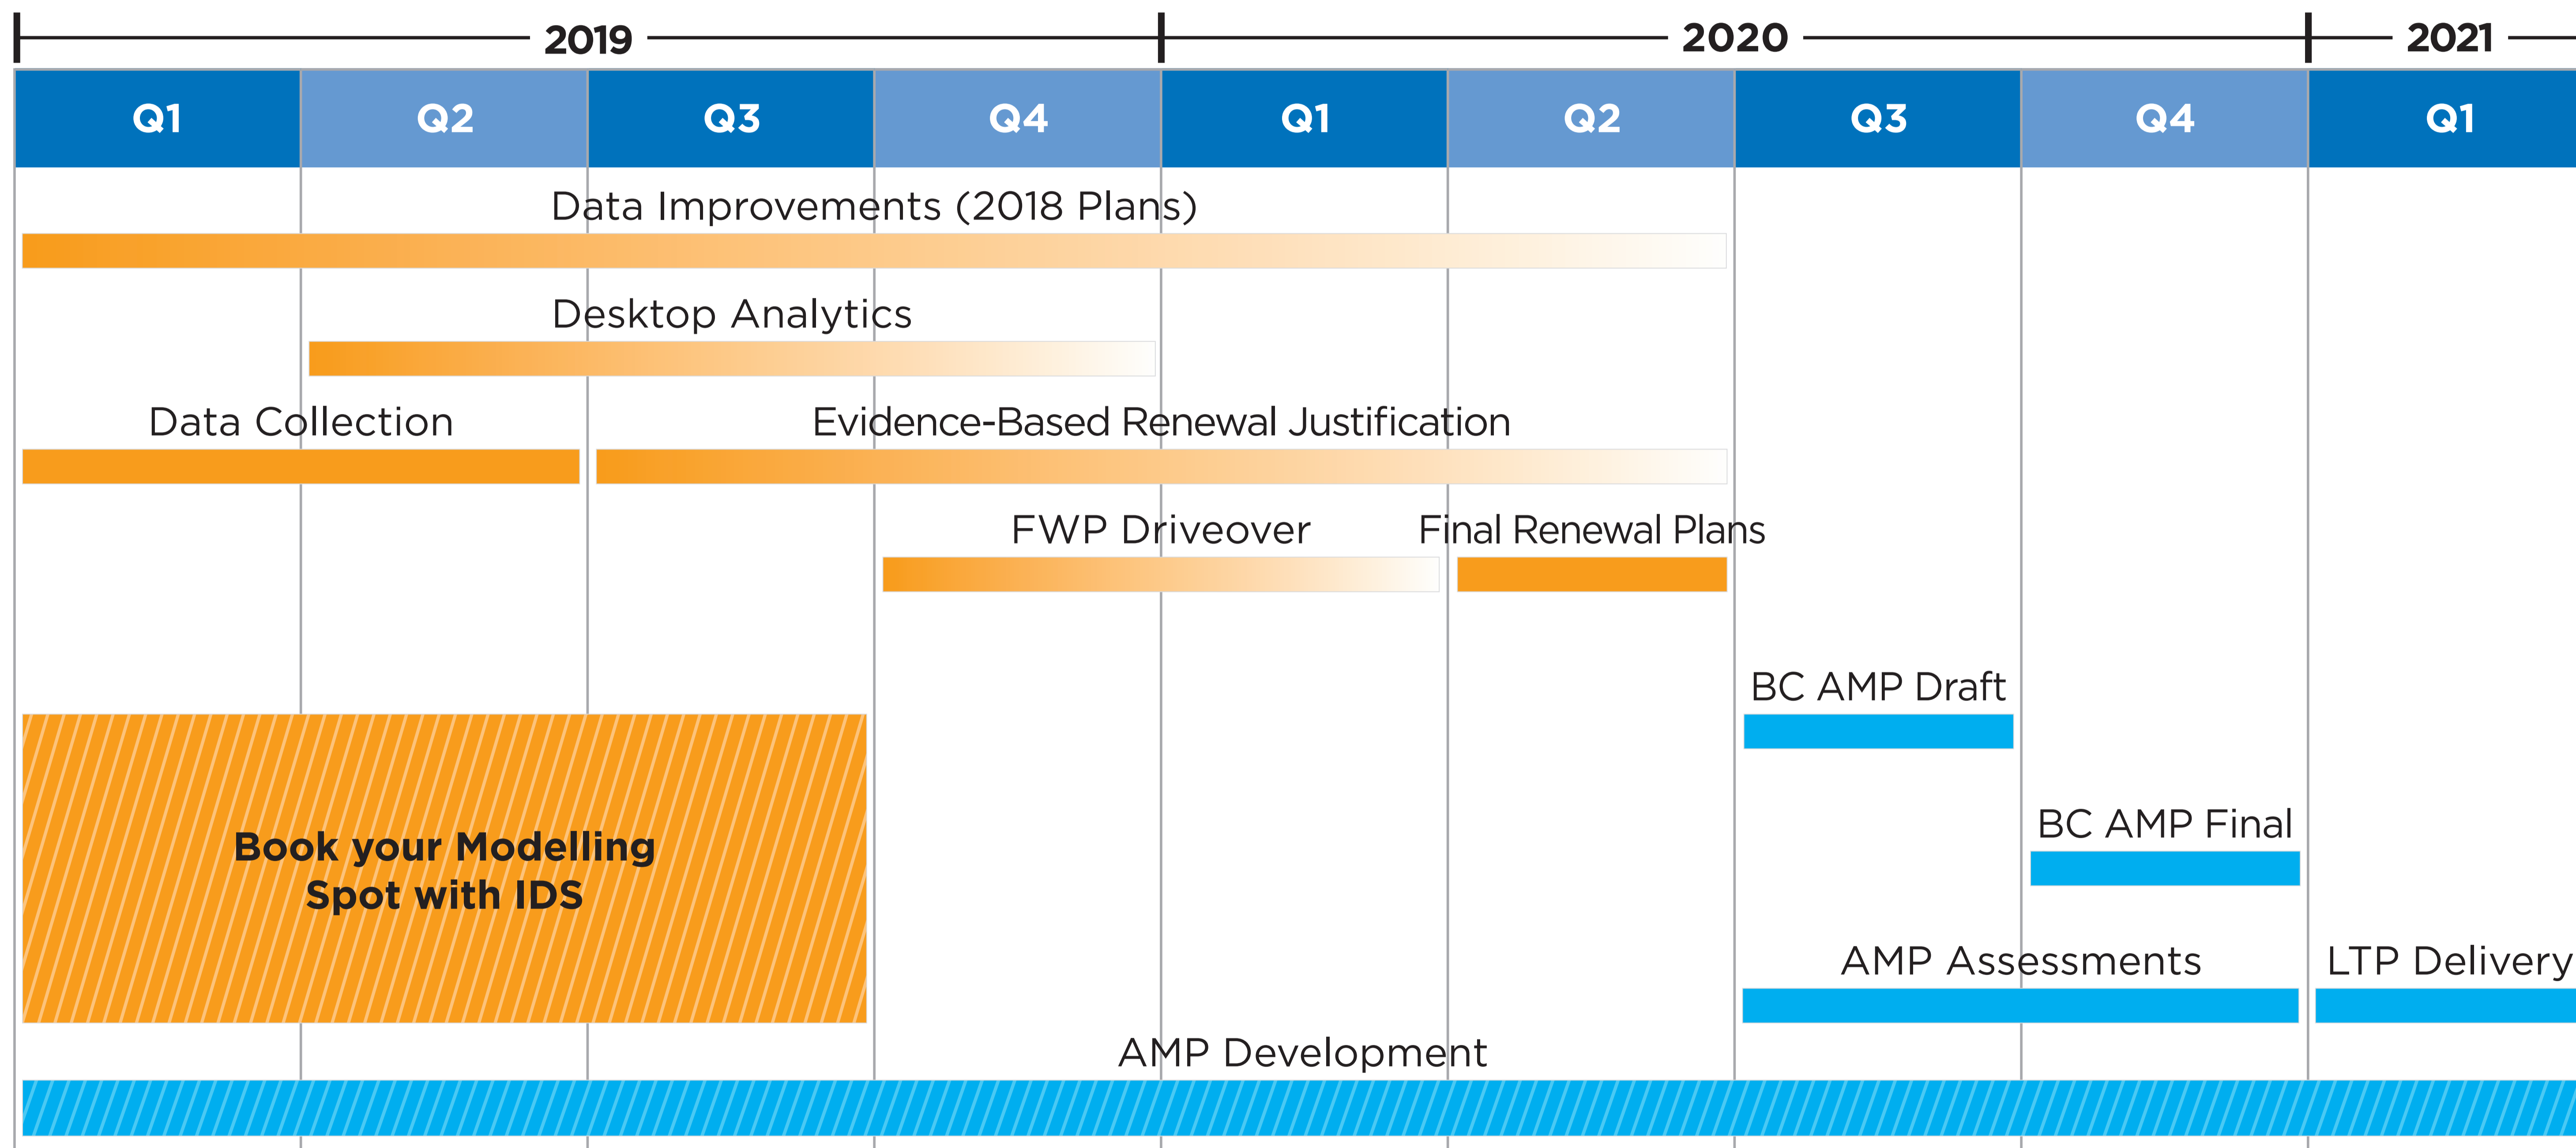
2019

2020

2021

| Q1 | Q2 | Q3 | Q4 | Q1 | Q2 | Q3 | Q4 | Q1 |
|---|---|---|---|---|---|---|---|---|

Data Improvements (2018 Plans)

Desktop Analytics

Data Collection

Evidence-Based Renewal Justification

FWP Driveover

Final Renewal Plans

BC AMP Draft

Book your Modelling Spot with IDS

BC AMP Final

AMP Assessments

LTP Delivery

AMP Development